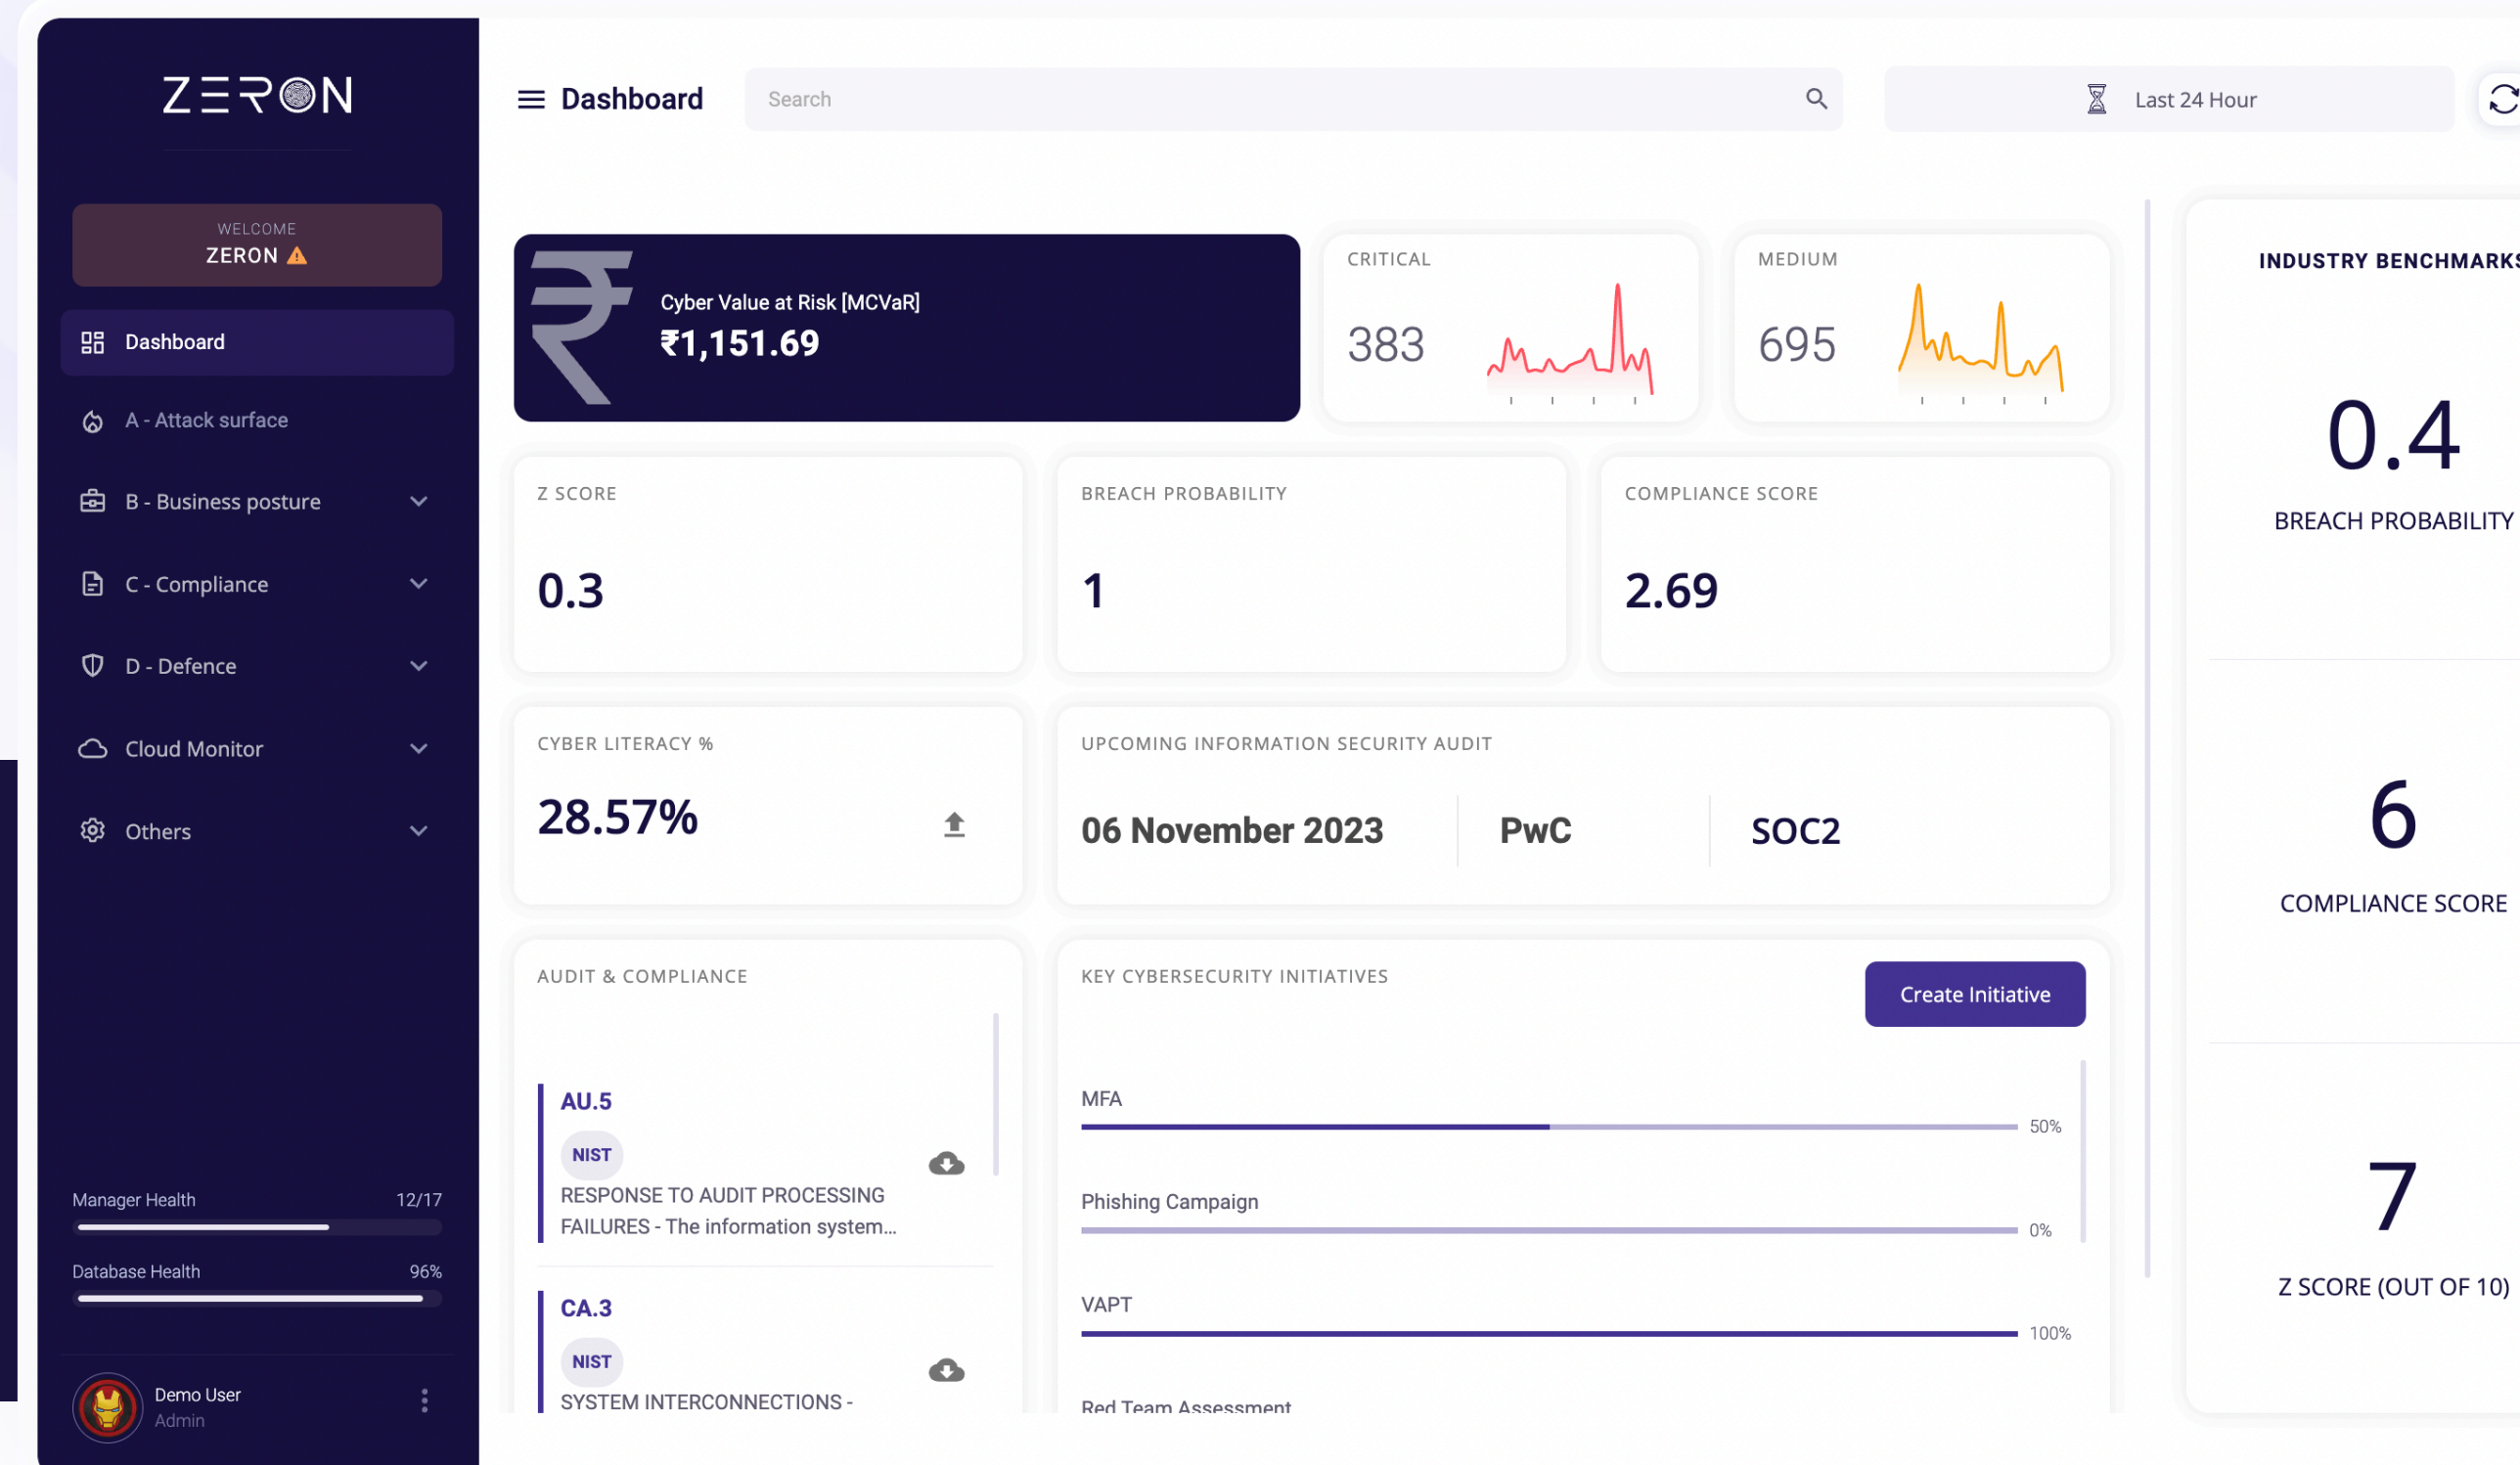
ZERON

WELCOME
ZERON

Dashboard
A - Attack surface
B - Business posture
C - Compliance
D - Defence
Cloud Monitor
Others

Manager Health 12/17
Database Health 96%

Demo User
Admin

Dashboard

Search

Last 24 Hour

Cyber Value at Risk [MCVaR]
₹1,151.69

CRITICAL
383

MEDIUM
695

Z SCORE
0.3

BREACH PROBABILITY
1

COMPLIANCE SCORE
2.69

CYBER LITERACY %
28.57%

UPCOMING INFORMATION SECURITY AUDIT
06 November 2023
PwC
SOC2

AUDIT & COMPLIANCE

AU.5
NIST
RESPONSE TO AUDIT PROCESSING FAILURES - The information system...

CA.3
NIST
SYSTEM INTERCONNECTIONS -

KEY CYBERSECURITY INITIATIVES
Create Initiative

MFA
50%
Phishing Campaign
0%
VAPT
100%
Red Team Assessment

INDUSTRY BENCHMARKS
0.4
BREACH PROBABILITY
6
COMPLIANCE SCORE
7
Z SCORE (OUT OF 10)